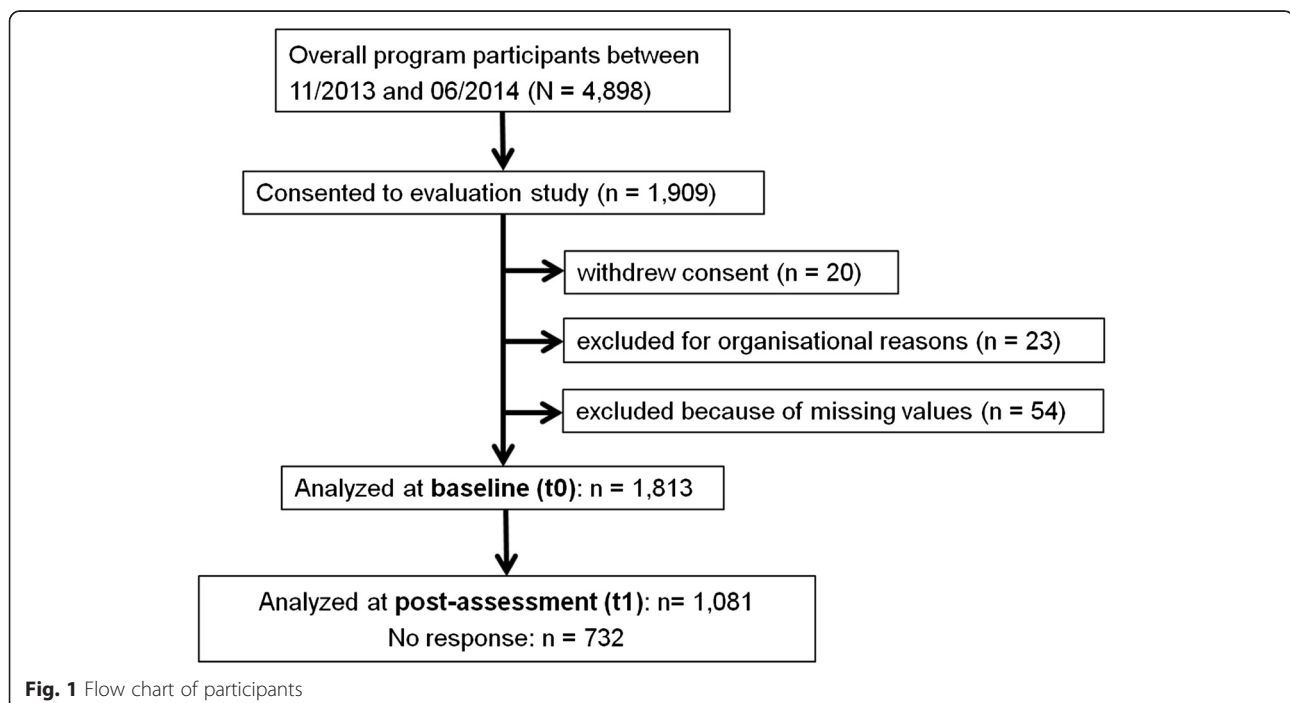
Overall program participants between 11/2013 and 06/2014 (N = 4,898)

Consented to evaluation study (n = 1,909)

withdrew consent (n = 20)

excluded for organisational reasons (n = 23)

excluded because of missing values (n = 54)

Analyzed at **baseline (t0)**: n = 1,813

Analyzed at **post-assessment (t1)**: n= 1,081
No response: n = 732

**Fig. 1** Flow chart of participants